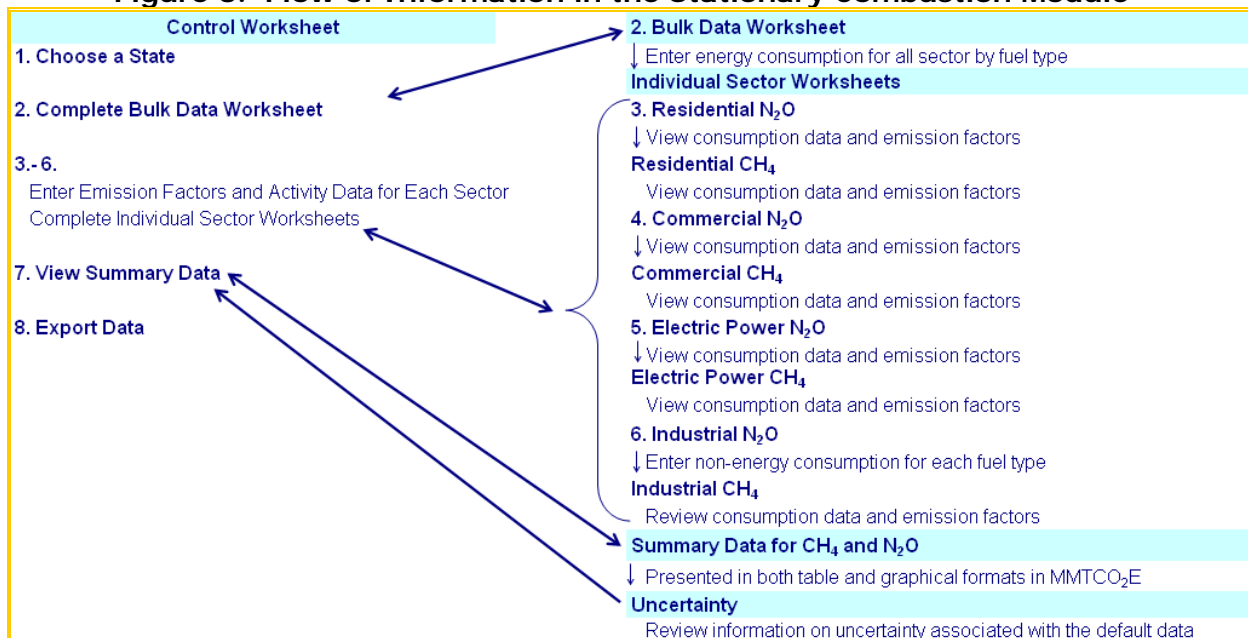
Figure 3. Flow of Information in the Stationary Combustion Module

Control Worksheet

1. Choose a State

2. Complete Bulk Data Worksheet

3.- 6.

Enter Emission Factors and Activity Data for Each Sector

Complete Individual Sector Worksheets

7. View Summary Data

8. Export Data

2. Bulk Data Worksheet

↓ Enter energy consumption for all sector by fuel type

Individual Sector Worksheets

3. Residential $N_2O$

↓ View consumption data and emission factors

Residential $CH_4$

View consumption data and emission factors

4. Commercial $N_2O$

↓ View consumption data and emission factors

Commercial $CH_4$

View consumption data and emission factors

5. Electric Power $N_2O$

↓ View consumption data and emission factors

Electric Power $CH_4$

View consumption data and emission factors

6. Industrial $N_2O$

↓ Enter non-energy consumption for each fuel type

Industrial $CH_4$

Review consumption data and emission factors

Summary Data for $CH_4$ and $N_2O$

↓ Presented in both table and graphical formats in $MMTCO_2E$

Uncertainty

Review information on uncertainty associated with the default data